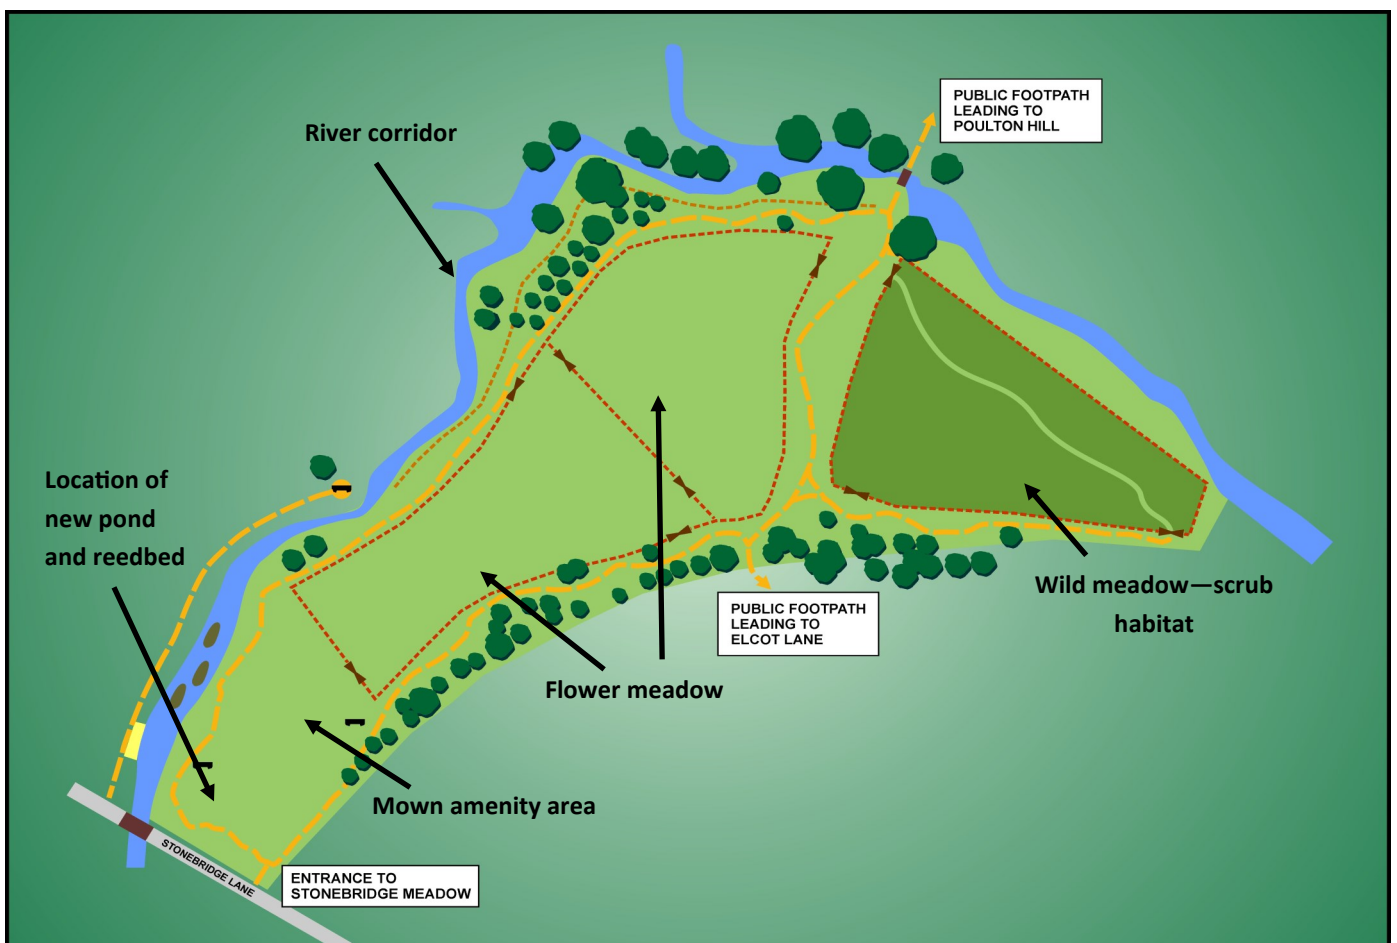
PUBLIC FOOTPATH LEADING TO POULTON HILL

River corridor

Location of new pond and reedbed

Flower meadow

PUBLIC FOOTPATH LEADING TO ELCOT LANE

Wild meadow—scrub habitat

Mown amenity area

STONEBRIDGE LANE

ENTRANCE TO STONEBRIDGE MEADOW